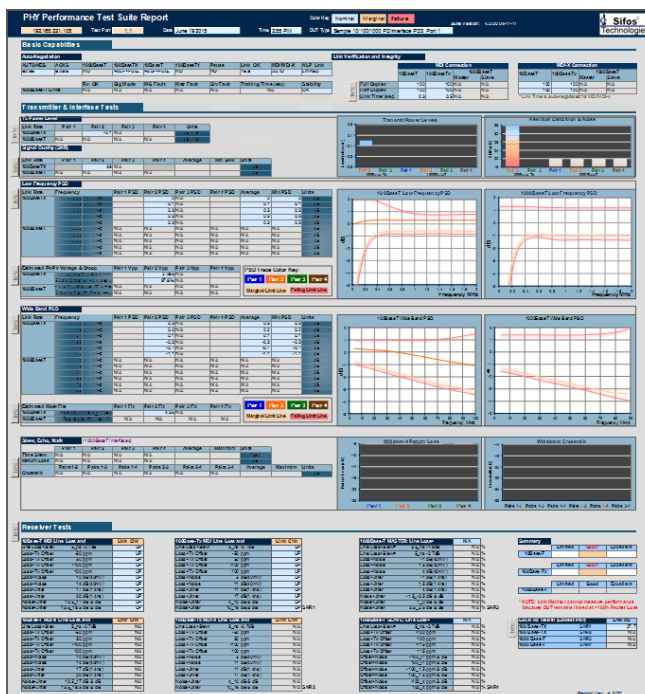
PHY Performance Test Suite Report

Color Key: Nominal Marginal Failure

192.168.221.105 Test Port 1.1 Date June 19 2015 Time 2:55 PM DUT Type Sample 10/100/1000 PD Interface PSE Port 1

Sifos Technologies

Basic Capabilities

Auto-Negotiation

Link Verification and Integrity

MDI Connection

MDI-X Connection

Full Duplex 100 100

Half Duplex 0.0

Link Time (sec)

Transmitter & Interface Tests

Tx Power Level

Transmit Power Levels

Residual Distortion & Noise

Signal Quality

Low Frequency PSD

Pair 1 PSD Pair 2 PSD Pair 3 PSD Pair 4 PSD Average Min PSD Units

100BaseT Low Frequency PSD

1000BaseT Low Frequency PSD

Frequency MHz

Estimated Pk-Pk Voltage & Droop

Pair 1 Vpp Pair 2 Vpp Pair 3 Vpp Pair 4 Vpp

PSD Trace Color Key: Pair 1 Pair 2 Pair 3 Pair 4 Marginal Limit Line Failing Limit Line

Wide Band PSD

100BaseT Wide Band PSD

1000BaseT Wide Band PSD

Frequency MHz

Estimated Mask Fits

Pair 1 Fit Pair 2 Fit Pair 3 Fit Pair 4 Fit

Pair 1 Pair 2 Pair 3 Pair 4 Marginal Limit Line Failing Limit Line

Skew, Echo, Walk

Wideband Return Loss

Wideband Crosstalk

Pair 1 Pair 2 Pair 3 Pair 4

Receiver Tests

10BaseT MDI Line Loss and

100Base-TX MDI Line Loss and

1000BaseT MASTER Line Loss

Summary

10BaseT MDI-X Line Loss and

100Base-TX MDI-X Line Loss and

1000BaseT SLAVE Line Loss

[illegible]